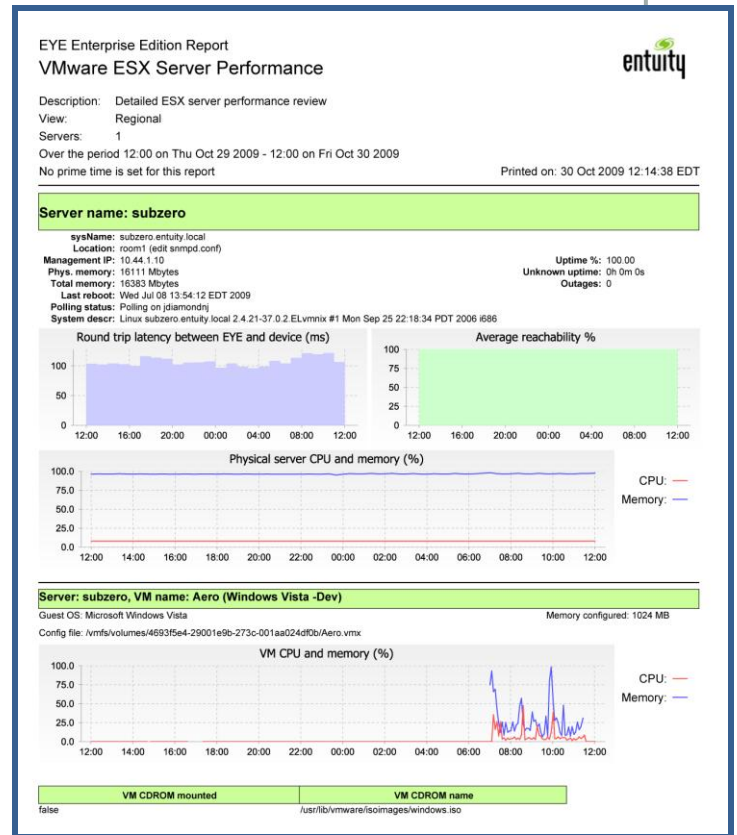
EYE Enterprise Edition Report
VMware ESX Server Performance

entuity

Description: Detailed ESX server performance review
View: Regional
Servers: 1
Over the period 12:00 on Thu Oct 29 2009 - 12:00 on Fri Oct 30 2009
No prime time is set for this report

Printed on: 30 Oct 2009 12:14:38 EDT

Server name: subzero

sysName: subzero.entuity.local
Location: room1 (edit snmpd.conf)
Management IP: 10.44.1.10
Phys. memory: 16111 Mbytes
Total memory: 16383 Mbytes
Last reboot: Wed Jul 08 13:54:12 EDT 2009
Polling status: Polling on jdiamondnj
System descr: Linux subzero.entuity.local 2.4.21-37.0.2.ELvmnix #1 Mon Sep 25 22:18:34 PDT 2006 i686

Uptime %: 100.00
Unknown uptime: 0h 0m 0s
Outages: 0

Round trip latency between EYE and device (ms)
100
50
0
12:00 16:00 20:00 00:00 04:00 08:00 12:00

Average reachability %
100
75
50
25
0
12:00 16:00 20:00 00:00 04:00 08:00 12:00

Physical server CPU and memory (%)
100.0
75.0
50.0
25.0
0.0
12:00 14:00 16:00 18:00 20:00 22:00 00:00 02:00 04:00 06:00 08:00 10:00 12:00
CPU:
Memory:

Server: subzero, VM name: Aero (Windows Vista -Dev)
Guest OS: Microsoft Windows Vista
Memory configured: 1024 MB
Config file: /vmfs/volumes/4693f5e4-29001e9b-273c-001aa024df0b/Aero.vmx

VM CPU and memory (%)
100.0
75.0
50.0
25.0
0.0
12:00 14:00 16:00 18:00 20:00 22:00 00:00 02:00 04:00 06:00 08:00 10:00 12:00
CPU:
Memory:

| VM CDROM mounted | VM CDROM name |
|---|---|
| false | /usr/lib/vmware/isoimages/windows.iso |